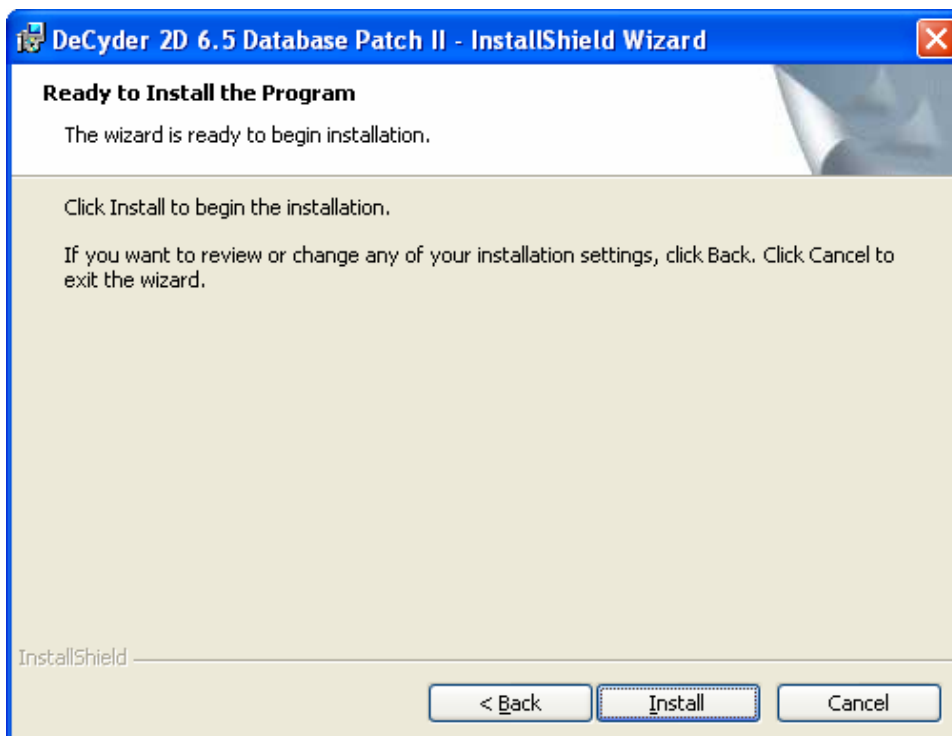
DeCyder 2D 6.5 Database Patch II - InstallShield Wizard

Ready to Install the Program

The wizard is ready to begin installation.

Click Install to begin the installation.

If you want to review or change any of your installation settings, click Back. Click Cancel to exit the wizard.

InstallShield

< Back

Install

Cancel